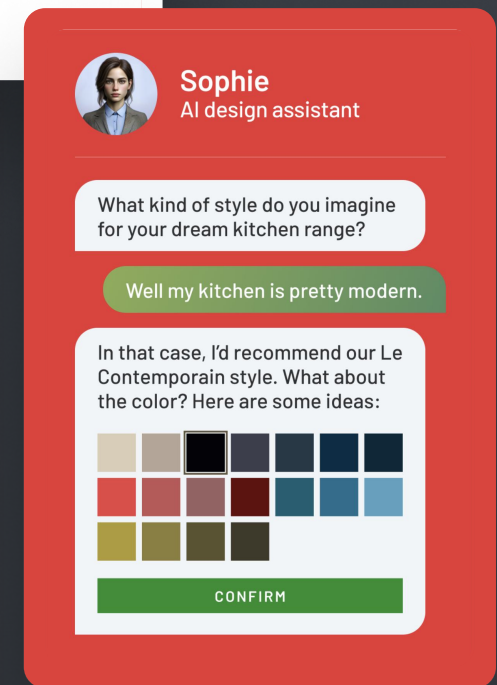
Sophie
AI design assistant

What kind of style do you imagine for your dream kitchen range?

Well my kitchen is pretty modern.

In that case, I'd recommend our Le Contemporain style. What about the color? Here are some ideas:

CONFIRM